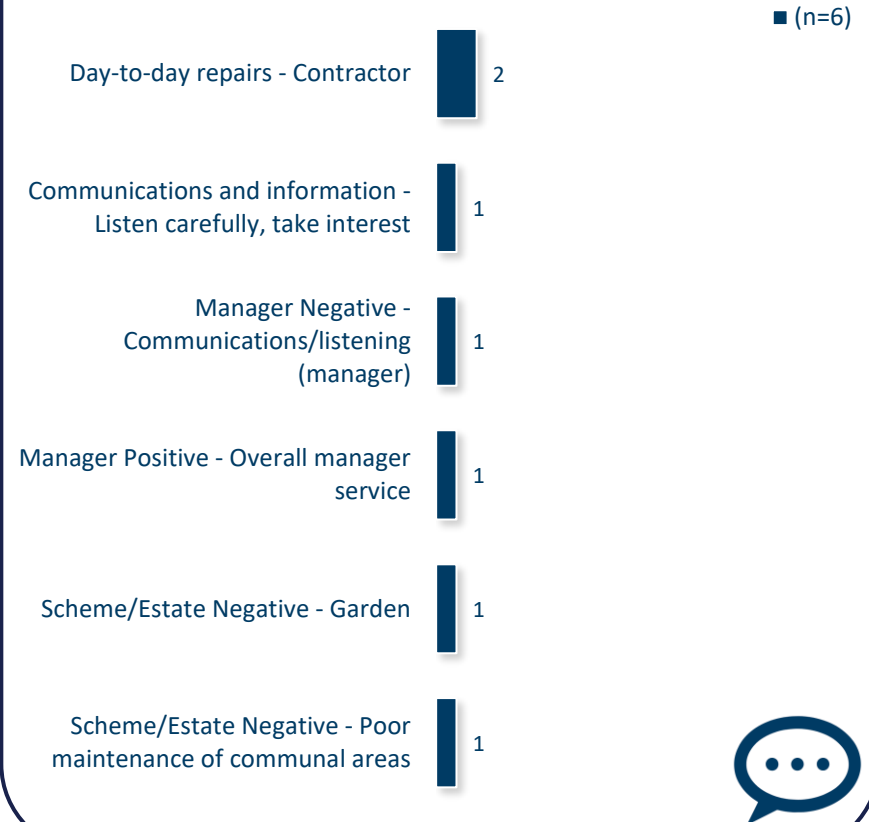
(n=6)

Day-to-day repairs - Contractor 2

Communications and information - Listen carefully, take interest 1

Manager Negative - Communications/listening (manager) 1

Manager Positive - Overall manager service 1

Scheme/Estate Negative - Garden 1

Scheme/Estate Negative - Poor maintenance of communal areas 1